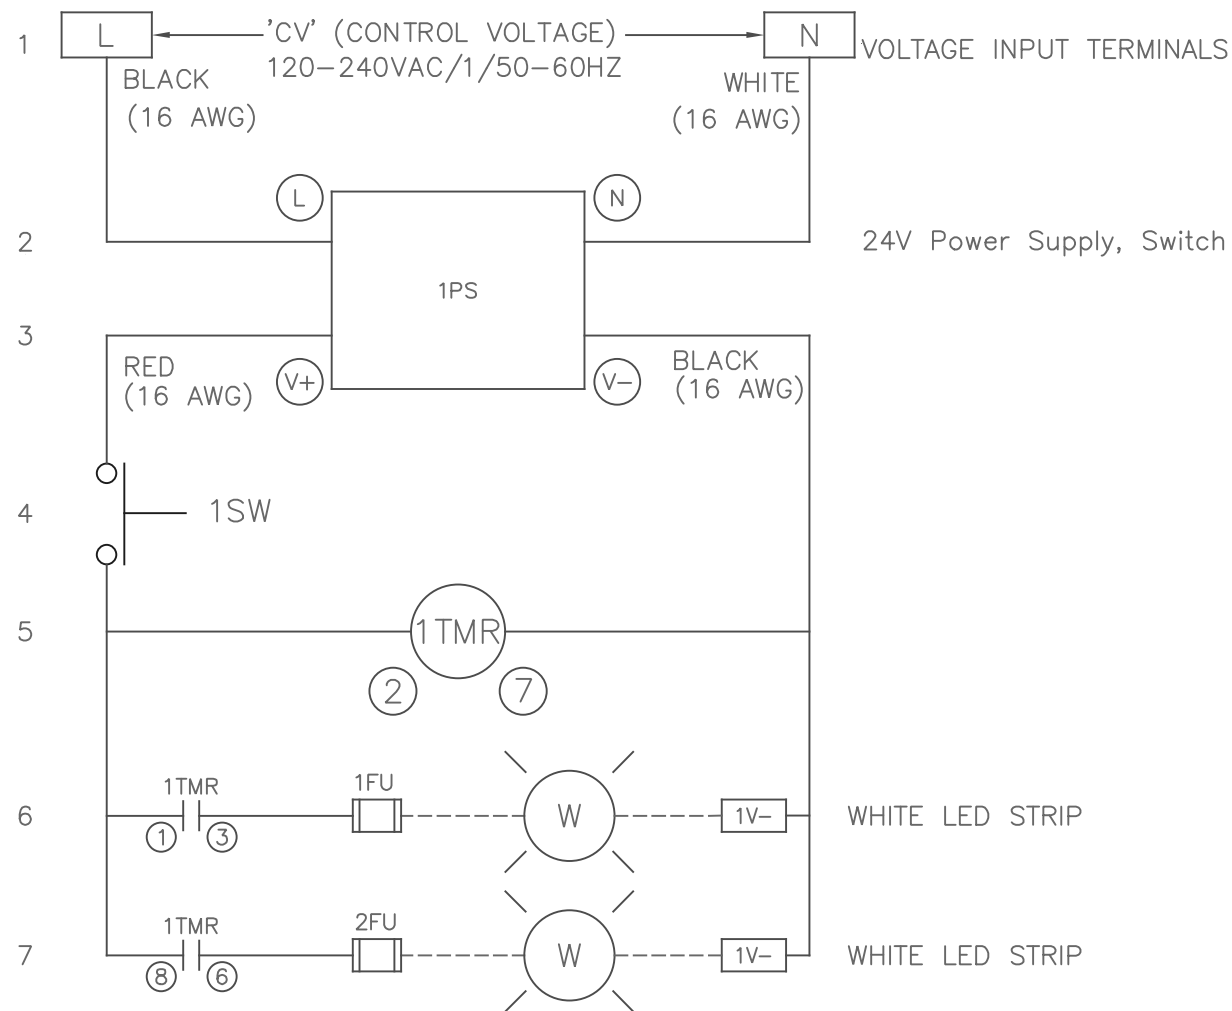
1 L 'CV' (CONTROL VOLTAGE) 120-240VAC/1/50-60HZ N VOLTAGE INPUT TERMINALS

BLACK (16 AWG)

WHITE (16 AWG)

L N

2 24V Power Supply, Switch

1PS

3

RED (16 AWG) V+ V− BLACK (16 AWG)

4 1SW

5 1TMR

2 7

6 1TMR 1 3 1FU W 1V− WHITE LED STRIP

7 1TMR 8 6 2FU W 1V− WHITE LED STRIP